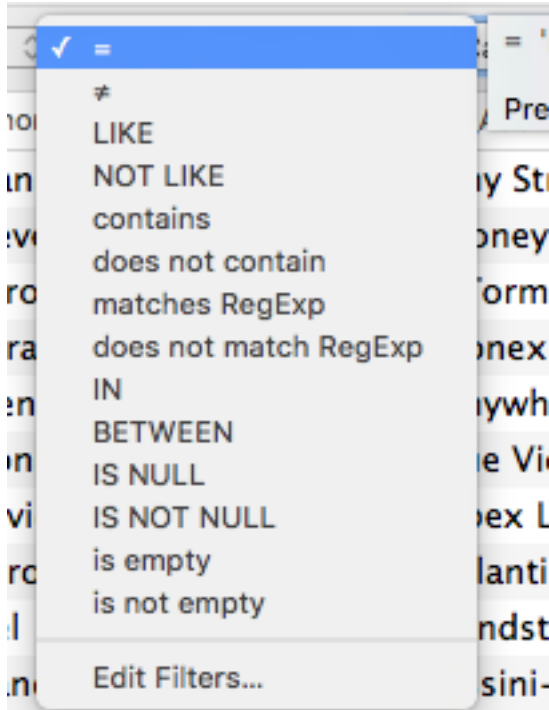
✓ =
≠
LIKE
NOT LIKE
contains
does not contain
matches RegExp
does not match RegExp
IN
BETWEEN
IS NULL
IS NOT NULL
is empty
is not empty
Edit Filters...

= '
Pre
ho
an
ev
ro
ra
en
on
vi
rc
el
an
ay Str
oney
orm
onex
ywh
e Vi
ex L
lanti
ndst
sini-